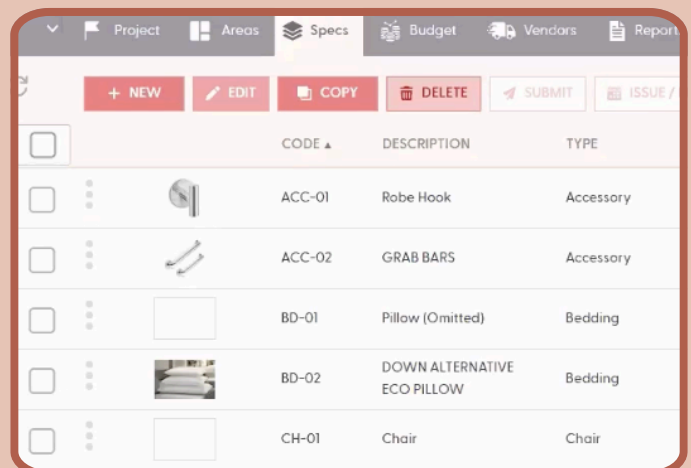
Project Areas Specs Budget Vendors Report

+ NEW EDIT COPY DELETE SUBMIT ISSUE /

| | | CODE ▲ | DESCRIPTION | TYPE |
|---|---|---|---|---|
| | | ACC-01 | Robe Hook | Accessory |
| | | ACC-02 | GRAB BARS | Accessory |
| | | BD-01 | Pillow (Omitted) | Bedding |
| | | BD-02 | DOWN ALTERNATIVE ECO PILLOW | Bedding |
| | | CH-01 | Chair | Chair |